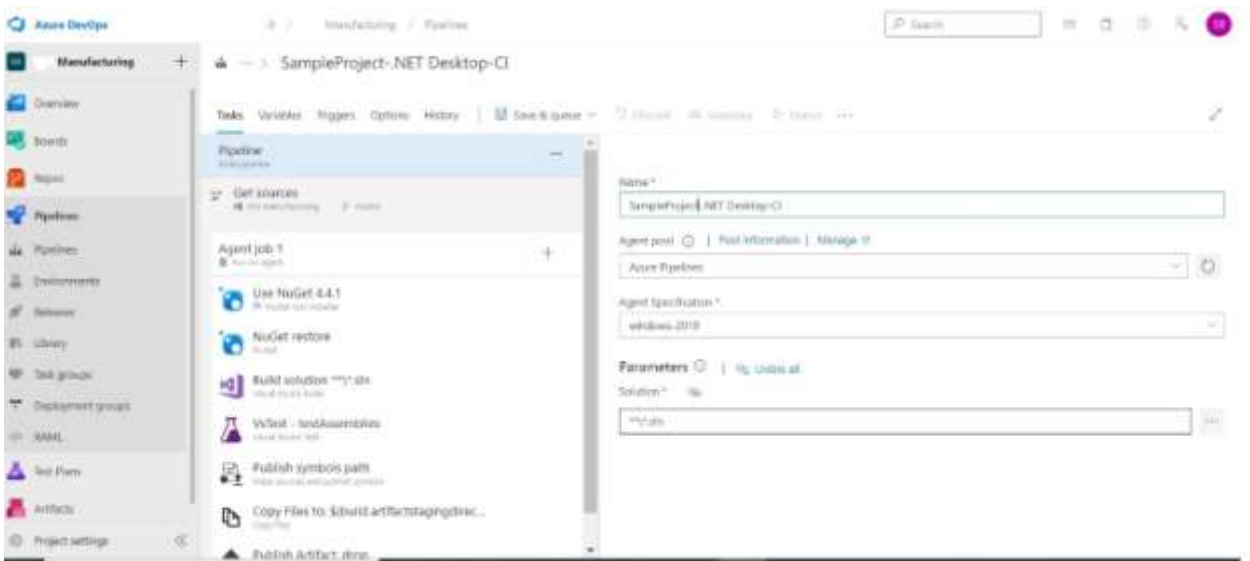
Azure DevOps

Manufacturing / Pipelines

Search

Manufacturing +

SampleProject-.NET Desktop-CI

Overview
Boards
Repos
Pipelines
Pipelines
Environments
Releases
Library
Task groups
Deployment groups
XAML
Test Plans
Artifacts
Project settings

Tasks Variables Triggers Options History | Save & queue Discard Summary Queue ...

Pipeline
Build pipeline

Get sources
Manufacturing master

Agent job 1
Run on agent +

Use NuGet 4.4.1
NuGet tool installer

NuGet restore
NuGet

Build solution **\*.sln
Visual Studio build

VsTest - testAssemblies
Visual Studio Test

Publish symbols path
Index sources and publish symbols

Copy Files to: $(build.artifactstagingdirec...
Copy files

Publish Artifact: drop

Name *
SampleProject-.NET Desktop-CI

Agent pool | Pool information | Manage
Azure Pipelines

Agent Specification *
windows-2019

Parameters | Unlink all
Solution *
**\*.sln